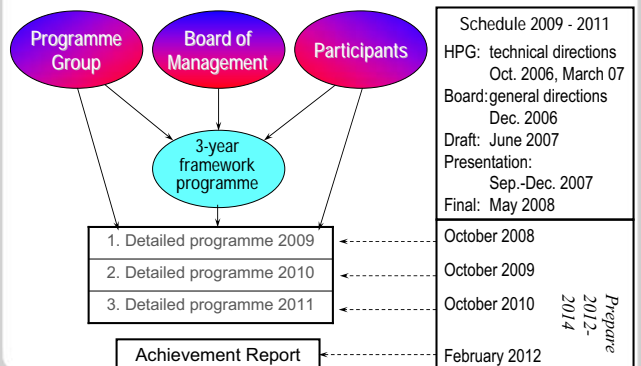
Programme Group

Board of Management

Participants

3-year framework programme

1. Detailed programme 2009

2. Detailed programme 2010

3. Detailed programme 2011

Achievement Report

Schedule 2009 - 2011

HPG: technical directions Oct. 2006, March 07

Board: general directions Dec. 2006

Draft: June 2007

Presentation: Sep.-Dec. 2007

Final: May 2008

October 2008

October 2009

October 2010

February 2012

Prepare 2012-2014